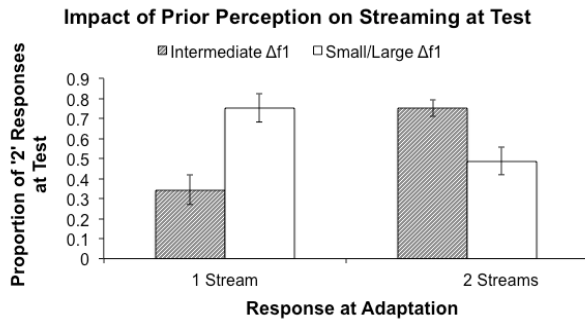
Impact of Prior Perception on Streaming at Test

Intermediate Δf1 Small/Large Δf1

Proportion of '2' Responses at Test

0.9
0.8
0.7
0.6
0.5
0.4
0.3
0.2
0.1
0

1 Stream

2 Streams

Response at Adaptation